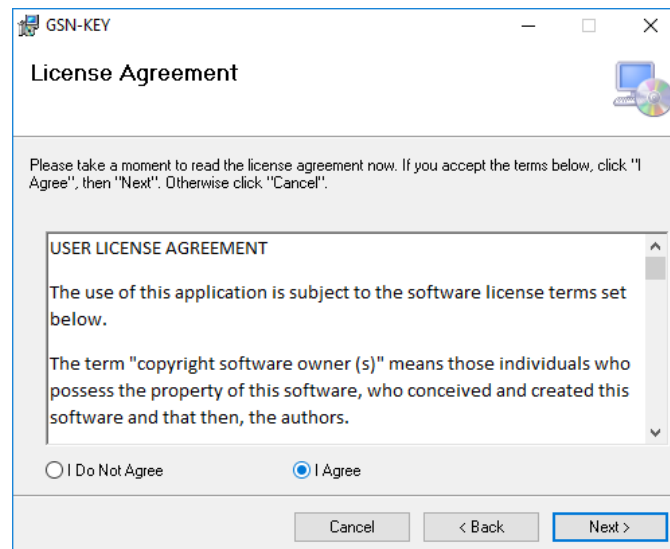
GSN-KEY

License Agreement

Please take a moment to read the license agreement now. If you accept the terms below, click "I Agree", then "Next". Otherwise click "Cancel".

USER LICENSE AGREEMENT

The use of this application is subject to the software license terms set below.

The term "copyright software owner (s)" means those individuals who possess the property of this software, who conceived and created this software and that then, the authors.

I Do Not Agree

I Agree

Cancel

< Back

Next >